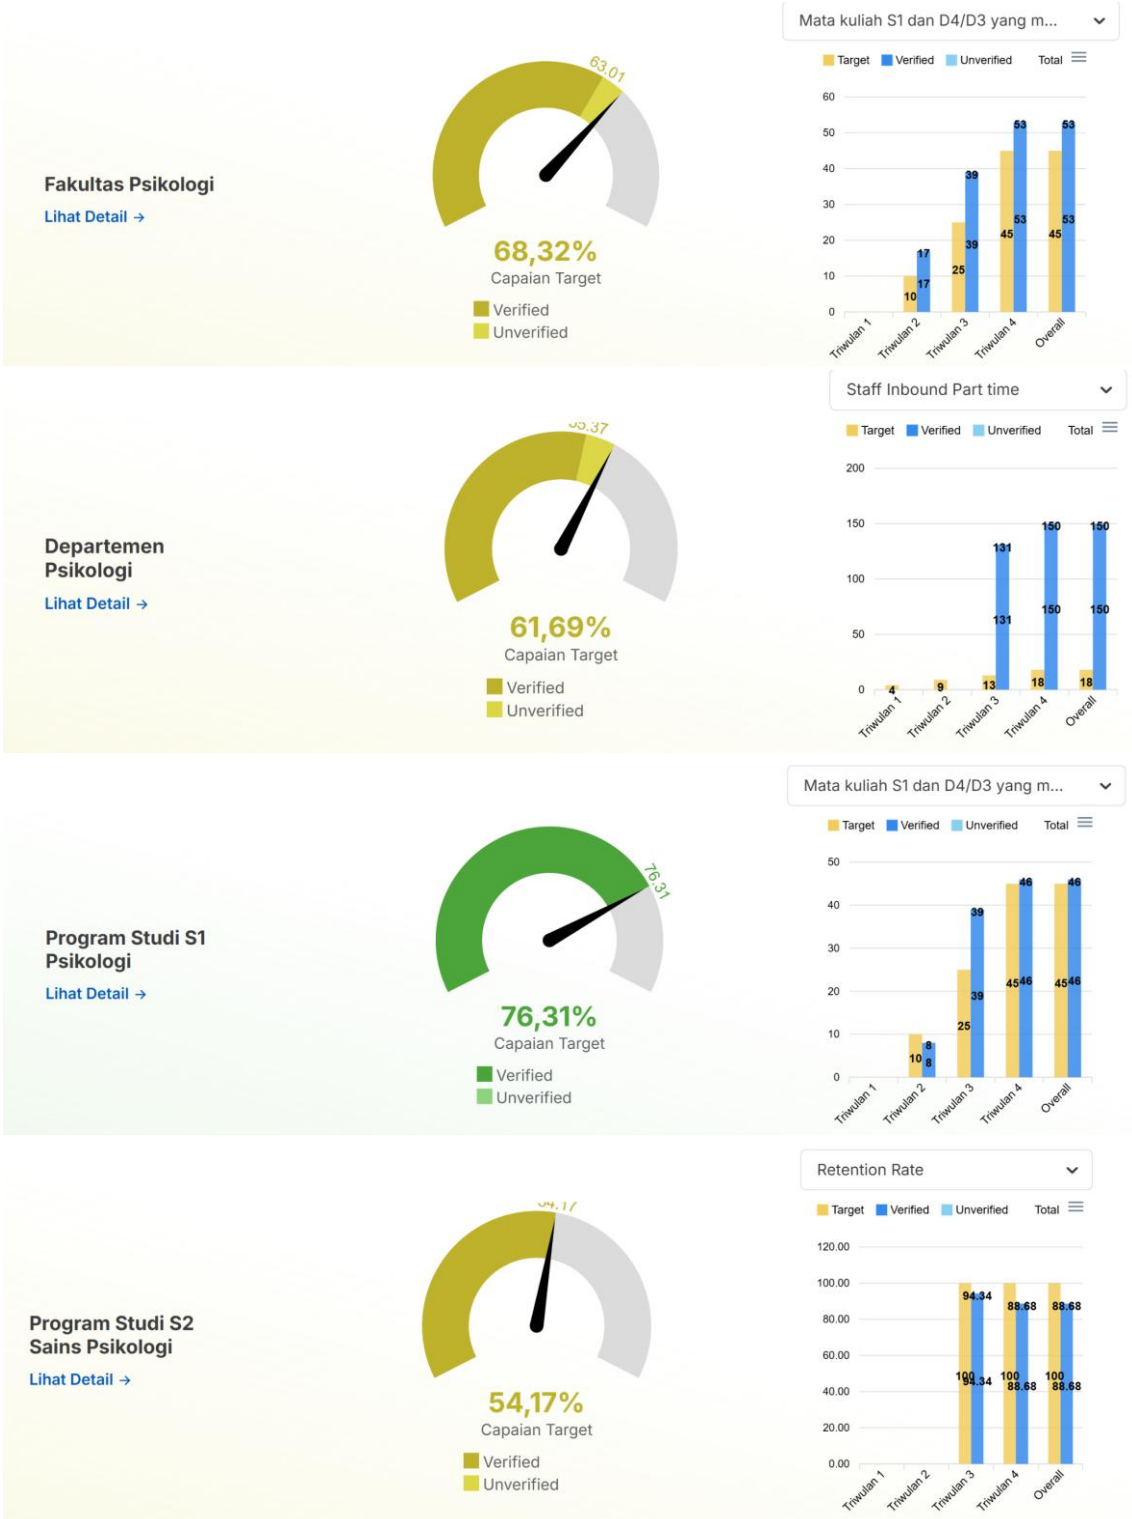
Fakultas Psikologi
Lihat Detail →

63,01

68,32%
Capaian Target
Verified
Unverified

Mata kuliah S1 dan D4/D3 yang m...

Target Verified Unverified Total

60
50
40
30
20
10
0

10 17 17
25 39 39
45 53 53
45 53 53

Triwulan 1 Triwulan 2 Triwulan 3 Triwulan 4 Overall

Departemen Psikologi
Lihat Detail →

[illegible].37

61,69%
Capaian Target
Verified
Unverified

Staff Inbound Part time

Target Verified Unverified Total

200
150
100
50
0

4 9 13 131 131 18 150 150 18 150 150

Triwulan 1 Triwulan 2 Triwulan 3 Triwulan 4 Overall

Program Studi S1 Psikologi
Lihat Detail →

76,31

76,31%
Capaian Target
Verified
Unverified

Mata kuliah S1 dan D4/D3 yang m...

Target Verified Unverified Total

50
40
30
20
10
0

10 8 8
25 39 39
45 46 46
45 46 46

Triwulan 1 Triwulan 2 Triwulan 3 Triwulan 4 Overall

Program Studi S2 Sains Psikologi
Lihat Detail →

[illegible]

54,17%
Capaian Target
Verified
Unverified

Retention Rate

Target Verified Unverified Total

120.00
100.00
80.00
60.00
40.00
20.00
0.00

100 94.34 94.34
100 88.68 88.68
100 88.68 88.68

Triwulan 1 Triwulan 2 Triwulan 3 Triwulan 4 Overall